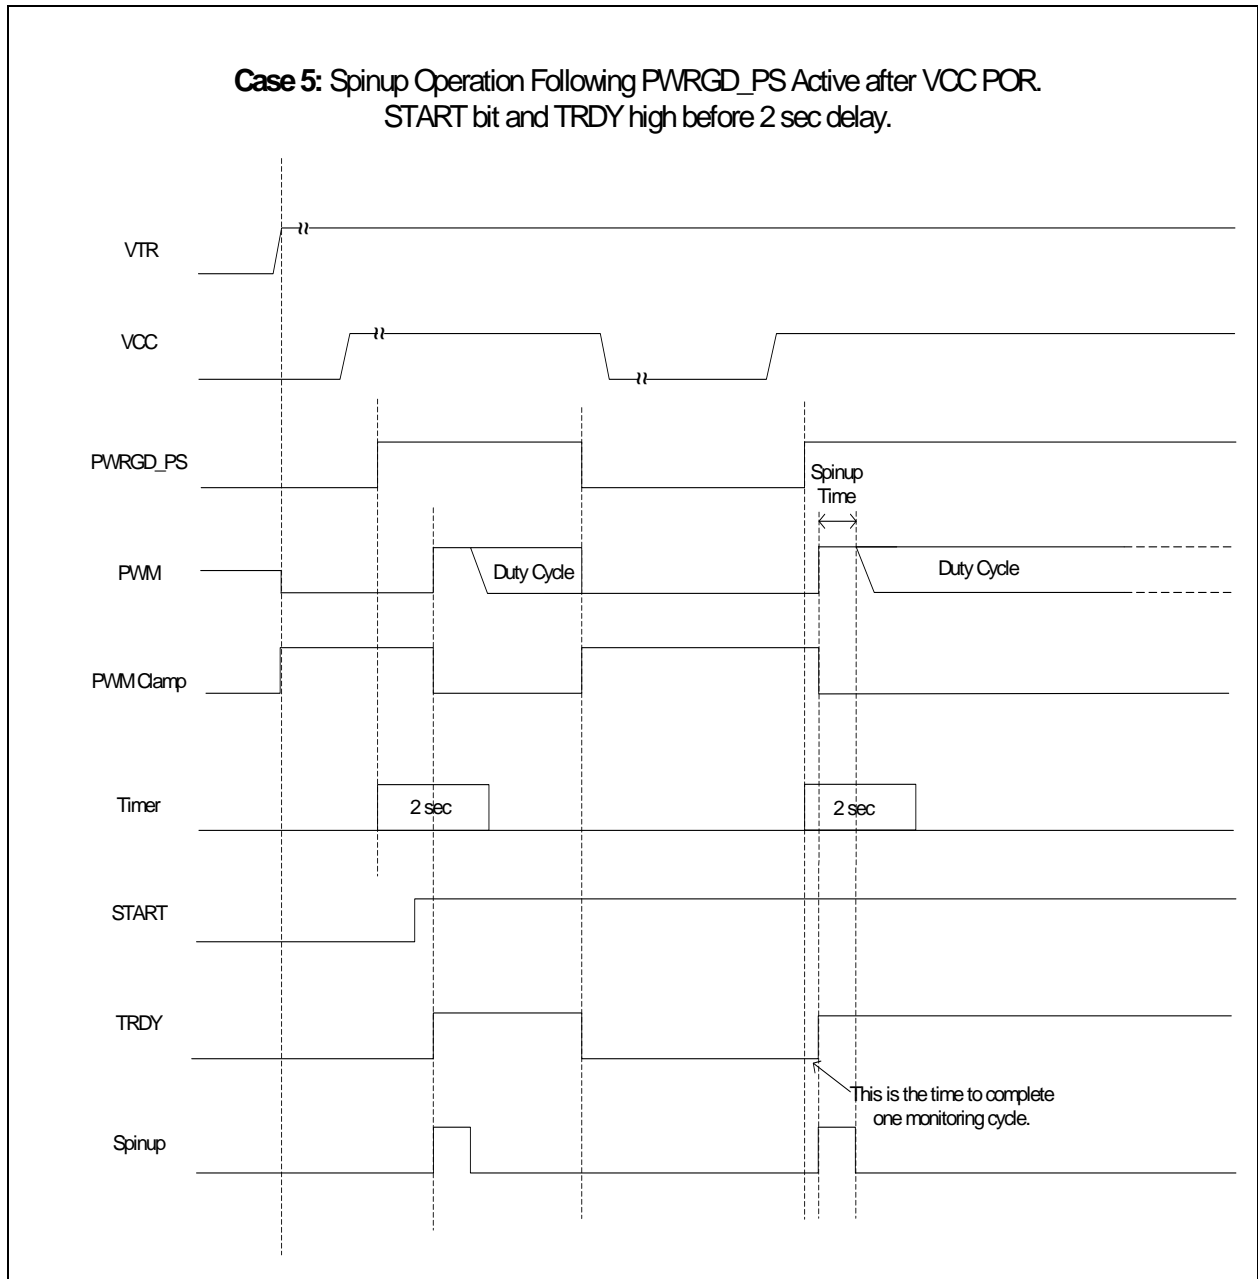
**Case 5:** Spinup Operation Following PWRGD_PS Active after VCC POR.
START bit and TRDY high before 2 sec delay.

VTR

VCC

PWRGD_PS

Spinup Time

PWM

Duty Cycle

Duty Cycle

PWM Clamp

Timer

2 sec

2 sec

START

TRDY

This is the time to complete one monitoring cycle.

Spinup